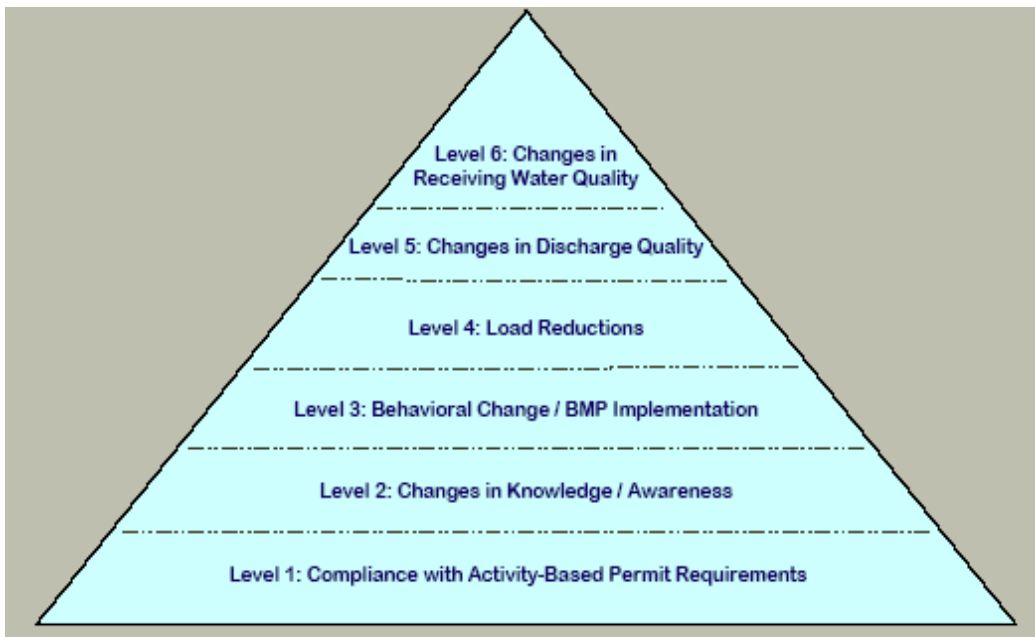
Level 6: Changes in Receiving Water Quality

Level 5: Changes in Discharge Quality

Level 4: Load Reductions

Level 3: Behavioral Change / BMP Implementation

Level 2: Changes in Knowledge / Awareness

Level 1: Compliance with Activity-Based Permit Requirements